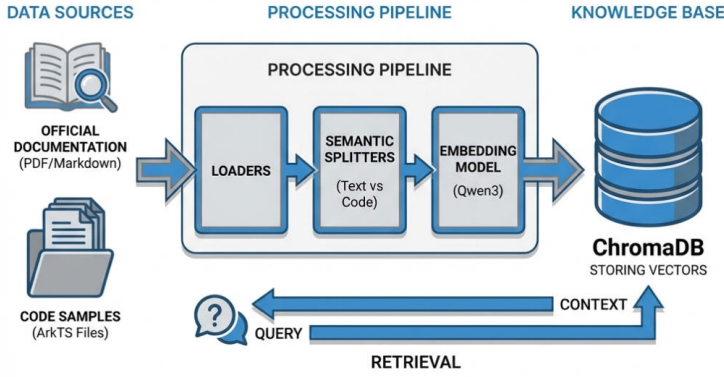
DATA SOURCES

PROCESSING PIPELINE

KNOWLEDGE BASE

PROCESSING PIPELINE

OFFICIAL DOCUMENTATION (PDF/Markdown)

LOADERS

SEMANTIC SPLITTERS (Text vs Code)

EMBEDDING MODEL (Qwen3)

CODE SAMPLES (ArkTS Files)

ChromaDB
STORING VECTORS

CONTEXT

QUERY

RETRIEVAL